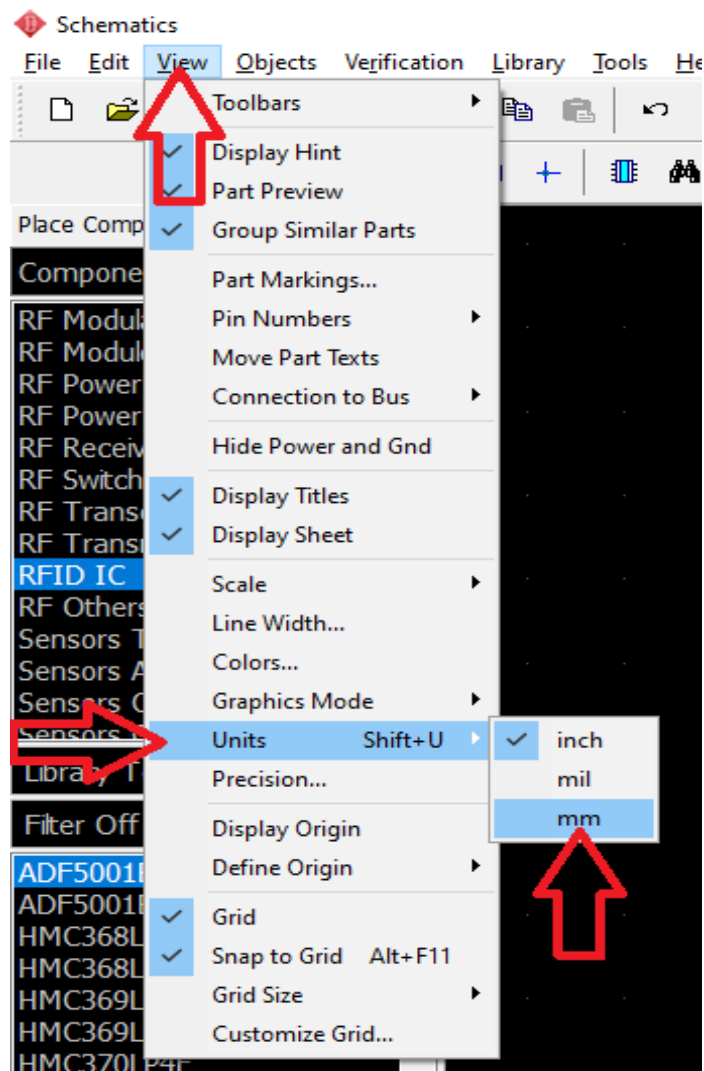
Schematics

File Edit View Objects Verification Library Tools He

Toolbars
Display Hint
Part Preview
Group Similar Parts
Part Markings...
Pin Numbers
Move Part Texts
Connection to Bus
Hide Power and Gnd
Display Titles
Display Sheet
Scale
Line Width...
Colors...
Graphics Mode
Units Shift+U
Precision...
Display Origin
Define Origin
Grid
Snap to Grid Alt+F11
Grid Size
Customize Grid...

inch
mil
mm

Place Comp
Compone
RF Modul
RF Modul
RF Power
RF Power
RF Recei
RF Switch
RF Trans
RF Trans
RFID IC
RF Others
Sensors T
Sensors A
Sensors
Sensors
Library T
Filter Off
ADF5001
ADF5001
HMC368L
HMC368L
HMC369L
HMC369L
HMC370LP4F